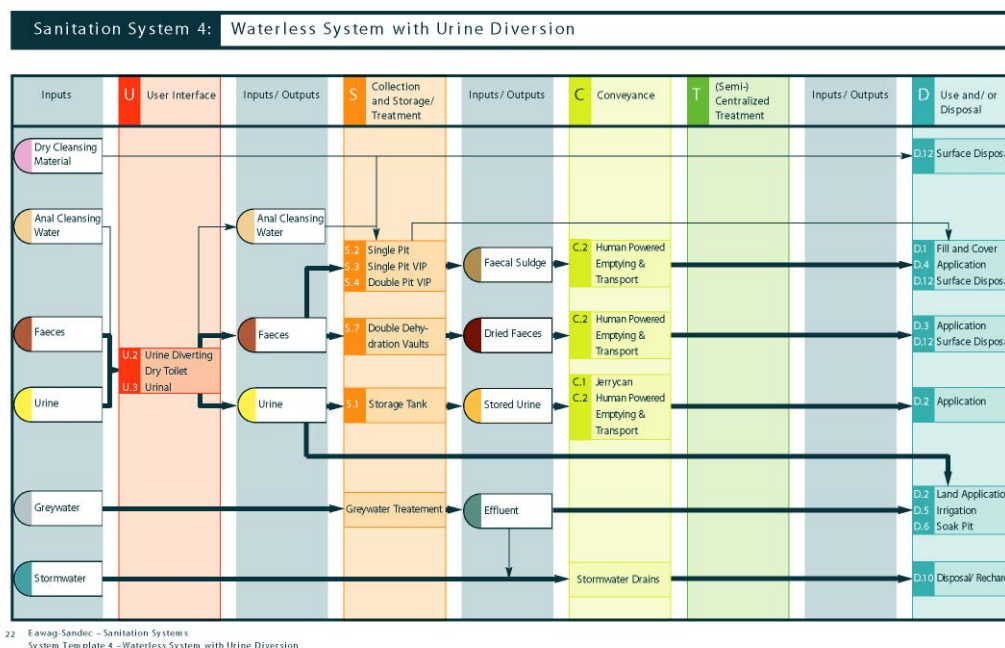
Sanitation System 4: Waterless System with Urine Diversion

Inputs

U User Interface

Inputs/ Outputs

S Collection and Storage/ Treatment

Inputs/ Outputs

C Conveyance

T (Semi-) Centralized Treatment

Inputs/ Outputs

D Use and/ or Disposal

Dry Cleansing Material

D.12 Surface Dispos

Anal Cleansing Water

Anal Cleansing Water

S.2 Single Pit
S.3 Single Pit VIP
S.4 Double Pit VIP

Faecal Suldge

C.2 Human Powered Emptying & Transport

D.1 Fill and Cover
D.4 Application
D.12 Surface Dispos

Faeces

U.2 Urine Diverting Dry Toilet
U.3 Urinal

Faeces

S.7 Double Dehydration Vaults

Dried Faeces

C.2 Human Powered Emptying & Transport

D.3 Application
D.12 Surface Dispos

Urine

Urine

S.1 Storage Tank

Stored Urine

C.1 Jerrycan
C.2 Human Powered Emptying & Transport

D.2 Application

Greywater

Greywater Treatement

Effluent

D.2 Land Applicatio
D.5 Irrigation
D.6 Soak Pit

Stormwater

Stormwater Drains

D.10 Disposal/ Rechar

22 Eawag-Sandec – Sanitation Systems
System Template 4 – Waterless System with Urine Diversion